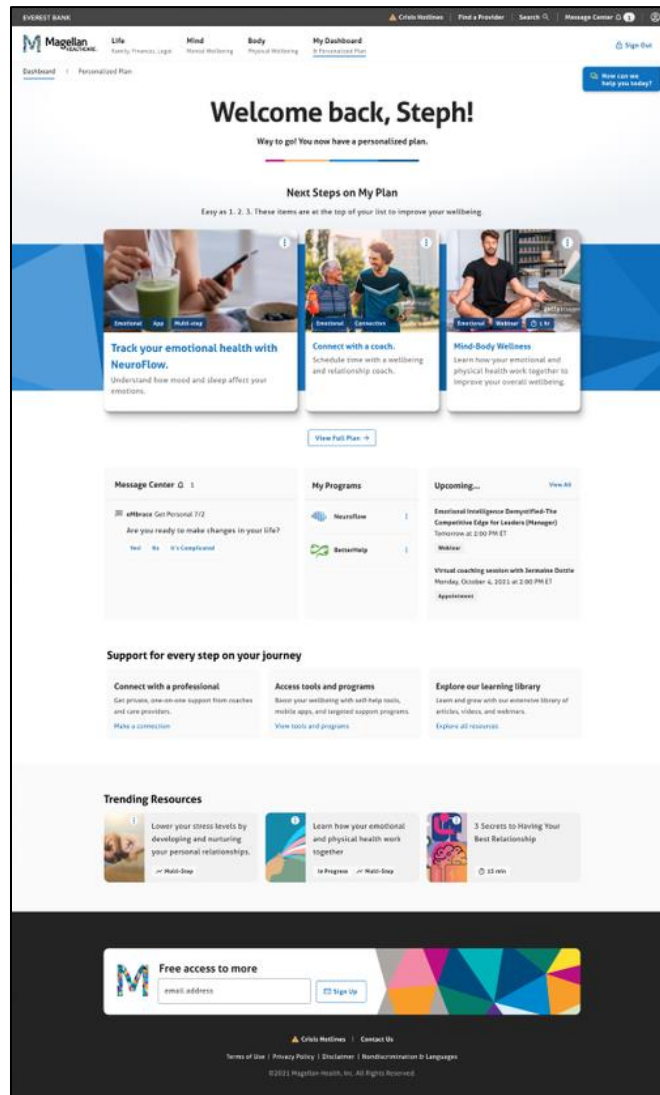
EVEREST BANK

Crisis Hotlines | Find a Provider | Search | Message Center 1

Magellan HEALTHCARE

Life
Family, Finances, Legal

Mind
Mental Wellbeing

Body
Physical Wellbeing

My Dashboard
& Personalized Plan

Sign Out

Dashboard > Personalized Plan

How can we help you today?

Welcome back, Steph!

Way to go! You now have a personalized plan.

Next Steps on My Plan

Easy as 1, 2, 3. These items are at the top of your list to improve your wellbeing.

Emotional App Multi-step

Track your emotional health with NeuroFlow.

Understand how mood and sleep affect your emotions.

Emotional Connection

Connect with a coach.

Schedule time with a wellbeing and relationship coach.

Emotional Webinar 1 hr

Mind-Body Wellness

Learn how your emotional and physical health work together to improve your overall wellbeing.

View Full Plan →

Message Center 1

eMbrace Get Personal 7/2

Are you ready to make changes in your life?

Yes No It's Complicated

My Programs

Neuroflow

BetterHelp

Upcoming...

View All

Emotional Intelligence Demystified-The Competitive Edge for Leaders (Manager)

Tomorrow at 2:00 PM ET

Webinar

Virtual coaching session with Jermaine Dottie

Monday, October 4, 2021 at 2:00 PM ET

Appointment

Support for every step on your journey

Connect with a professional

Get private, one-on-one support from coaches and care providers.

Make a connection

Access tools and programs

Boost your wellbeing with self-help tools, mobile apps, and targeted support programs.

View tools and programs

Explore our learning library

Learn and grow with our extensive library of articles, videos, and webinars.

Explore all resources

Trending Resources

Lower your stress levels by developing and nurturing your personal relationships.

Multi-Step

Learn how your emotional and physical health work together

In Progress Multi-Step

3 Secrets to Having Your Best Relationship

15 min

Free access to more

email address

Sign Up

Crisis Hotlines | Contact Us

Terms of Use | Privacy Policy | Disclaimer | Nondiscrimination & Languages

©2021 Magellan Health, Inc. All Rights Reserved.